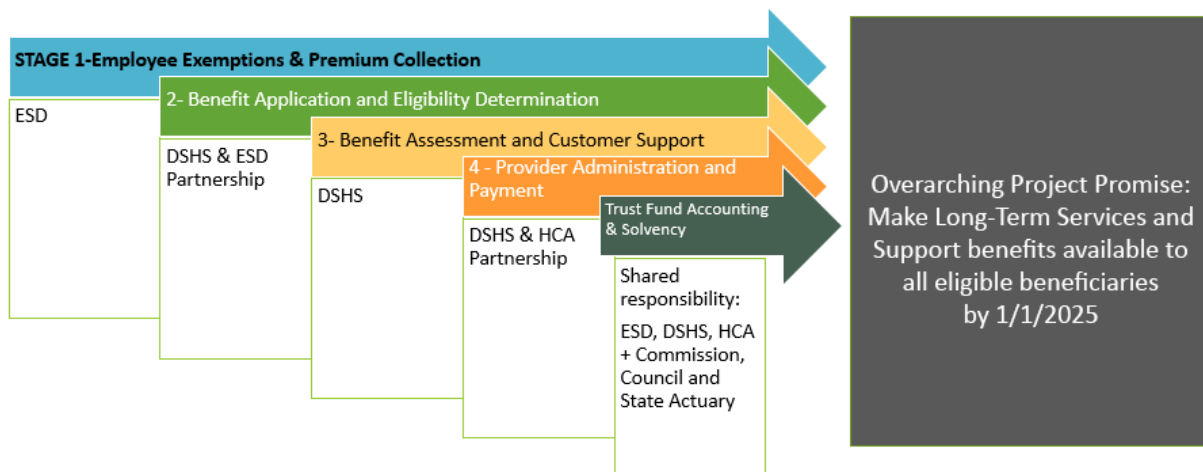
STAGE 1-Employee Exemptions & Premium Collection

ESD

2- Benefit Application and Eligibility Determination

DSHS & ESD Partnership

3- Benefit Assessment and Customer Support

DSHS

4 - Provider Administration and Payment

DSHS & HCA Partnership

Trust Fund Accounting & Solvency

Shared responsibility:

ESD, DSHS, HCA + Commission, Council and State Actuary

Overarching Project Promise: Make Long-Term Services and Support benefits available to all eligible beneficiaries by 1/1/2025